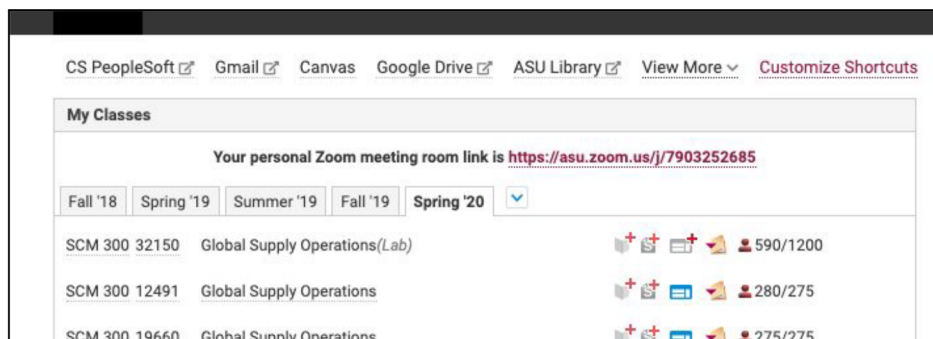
CS PeopleSoft Gmail Canvas Google Drive ASU Library View More Customize Shortcuts

My Classes

Your personal Zoom meeting room link is https://asu.zoom.us/j/7903252685

| Fall '18 | Spring '19 | Summer '19 | Fall '19 | Spring '20 |
|---|---|---|---|---|

SCM 300 32150 Global Supply Operations(Lab) 590/1200

SCM 300 12491 Global Supply Operations 280/275

SCM 300 19660 Global Supply Operations 275/275